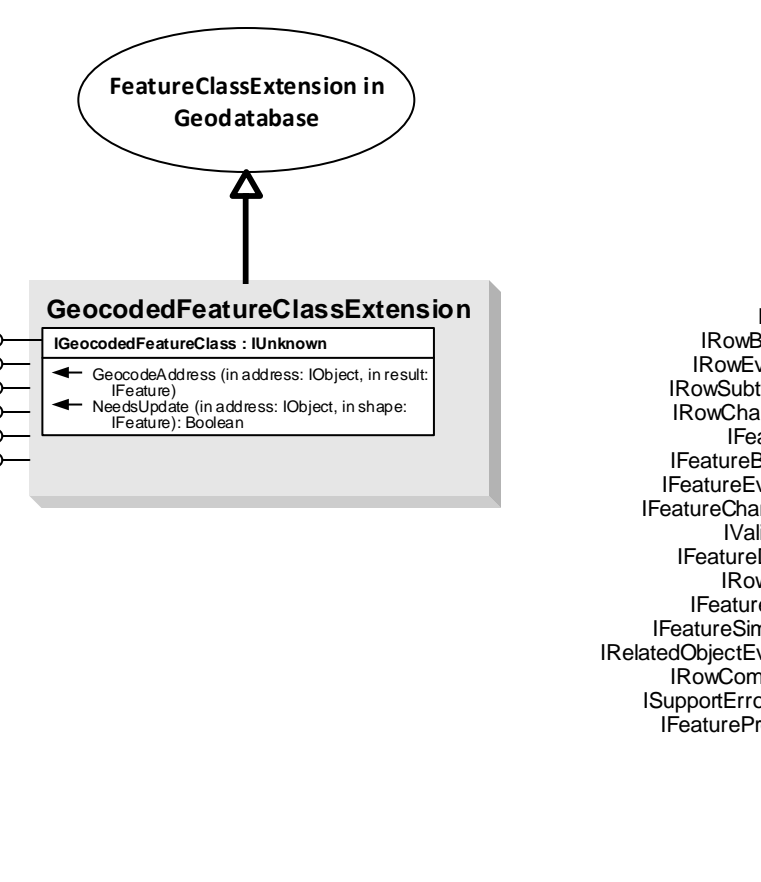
FeatureClassExtension in Geodatabase

GeocodedFeatureClassExtension

IGeocodedFeatureClass : IUnknown

GeocodeAddress (in address: IObject, in result: IFeature)
NeedsUpdate (in address: IObject, in shape: IFeature): Boolean

I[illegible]
IRowB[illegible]
IRowEv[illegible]
IRowSubt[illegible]
IRowCha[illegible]
IFea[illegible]
IFeatureB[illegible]
IFeatureEv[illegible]
IFeatureChar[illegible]
IVali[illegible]
IFeatureI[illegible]
IRow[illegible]
IFeature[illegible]
IFeatureSim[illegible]
IRelatedObjectEv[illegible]
IRowCom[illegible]
ISupportErro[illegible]
IFeaturePr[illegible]